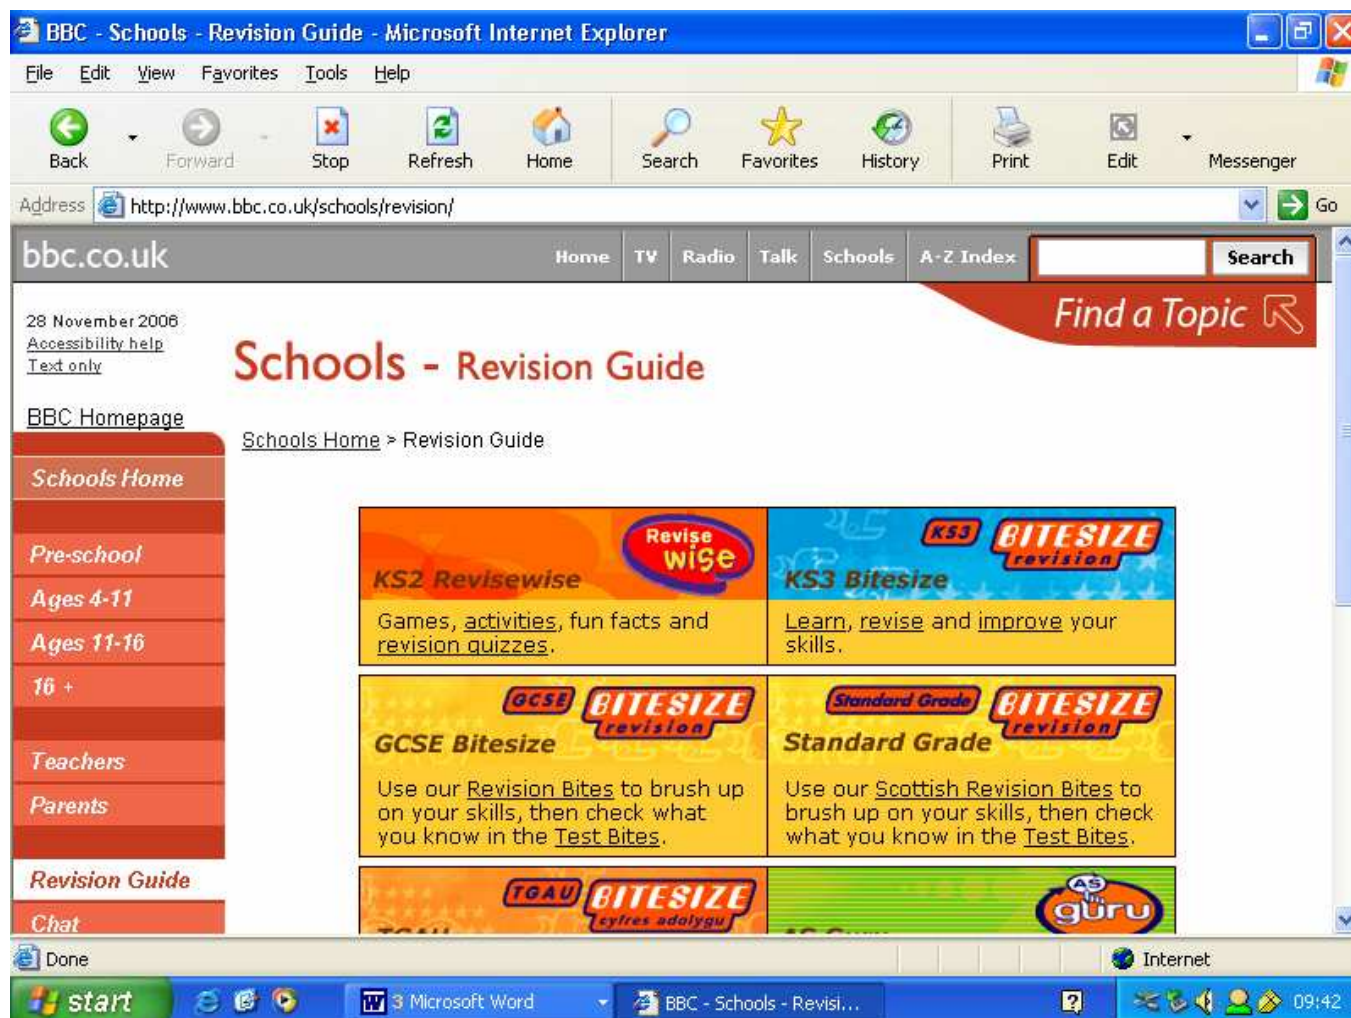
BBC - Schools - Revision Guide - Microsoft Internet Explorer

File Edit View Favorites Tools Help

Back Forward Stop Refresh Home Search Favorites History Print Edit Messenger

Address http://www.bbc.co.uk/schools/revision/ Go

bbc.co.uk Home TV Radio Talk Schools A-Z Index Search

Find a Topic

28 November 2006
Accessibility help
Text only

BBC Homepage

Schools Home

Pre-school
Ages 4-11
Ages 11-16
16 +

Teachers
Parents

Revision Guide
Chat

Schools - Revision Guide

Schools Home > Revision Guide

| Revise wise KS2 Revisewise Games, activities, fun facts and revision quizzes. | KS3 BITESIZE revision KS3 Bitesize Learn, revise and improve your skills. |
|---|---|
| GCSE BITESIZE revision GCSE Bitesize Use our Revision Bites to brush up on your skills, then check what you know in the Test Bites. | Standard Grade BITESIZE revision Standard Grade Use our Scottish Revision Bites to brush up on your skills, then check what you know in the Test Bites. |
| TGAU BITESIZE cyfres adolygu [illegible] | AS guru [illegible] |

Done Internet

start 3 Microsoft Word BBC - Schools - Revisi... 09:42